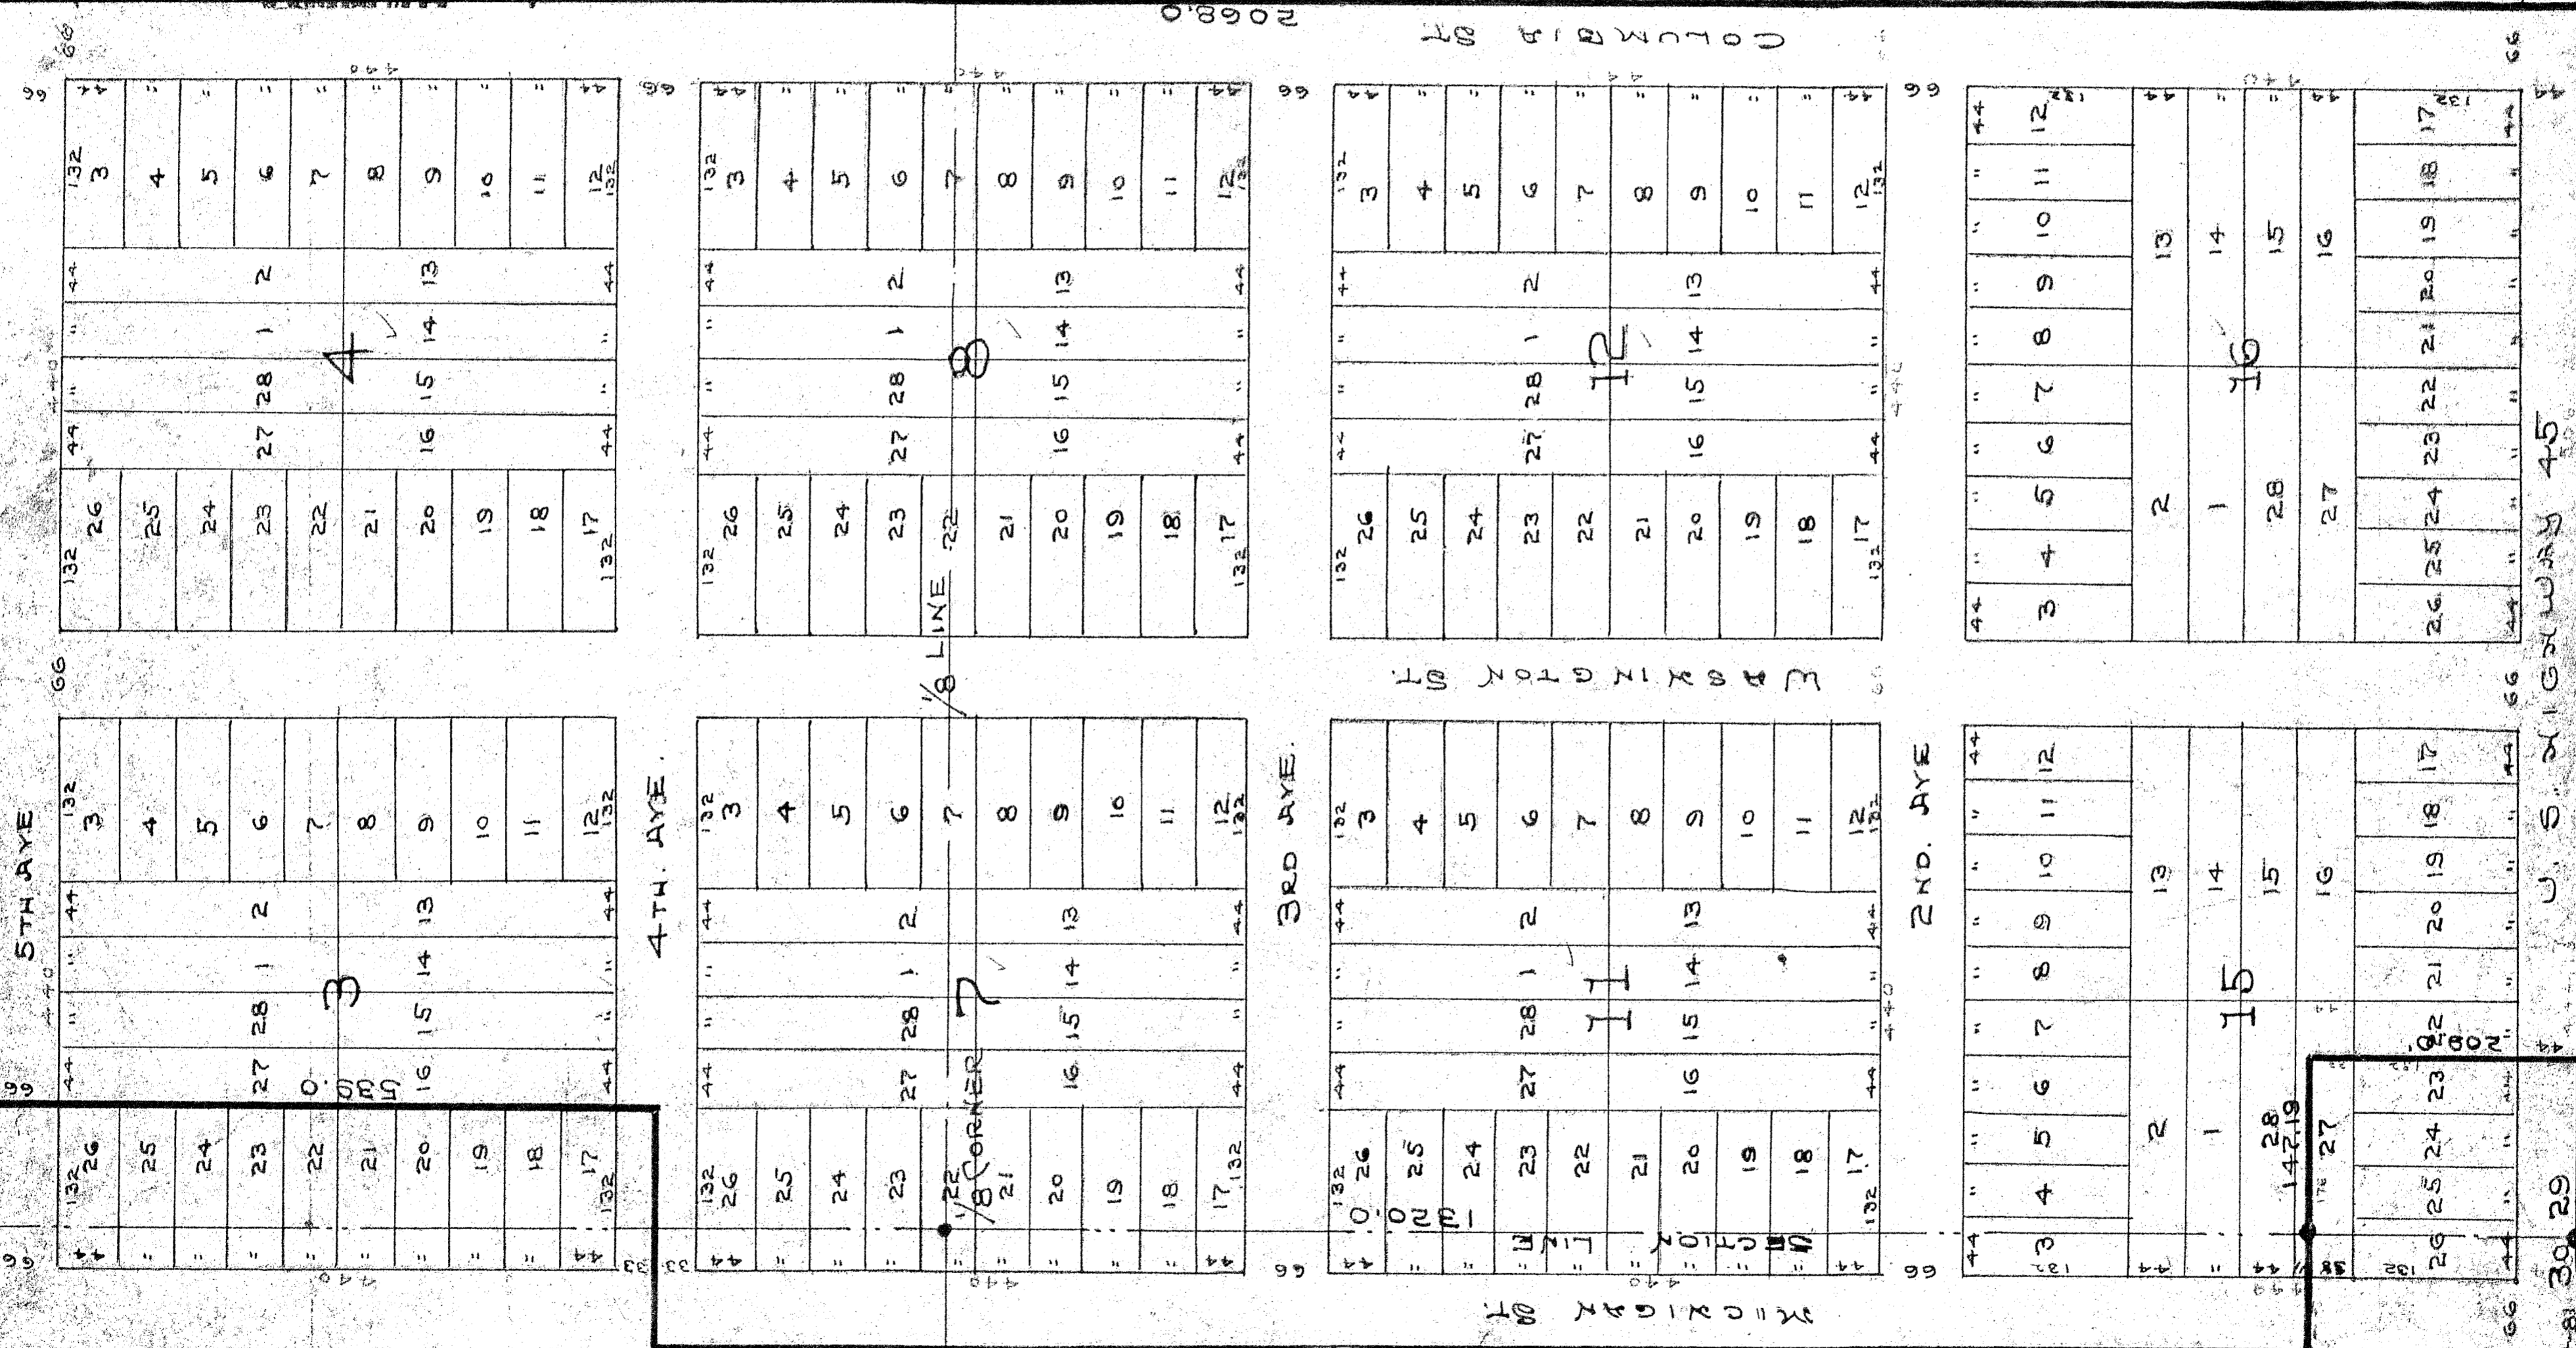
2068.0
COLUMBIA ST
WASHINGTON ST
MICHIGAN ST
5TH AVE
4TH. AVE
3RD AVE
2ND. AVE
U.S. HIGHWAY 45
1/8 LINE
1/8 CORNER
SECTION LINE
539.0
1320.0
2068.0
4
8
12
16
3
7
11
15
29
30

3 4 5 6 7 8 9 10 11 12
2 13
1 14
28 15
27 16
26 25 24 23 22 21 20 19 18 17

132 132 44 44 440 66 33